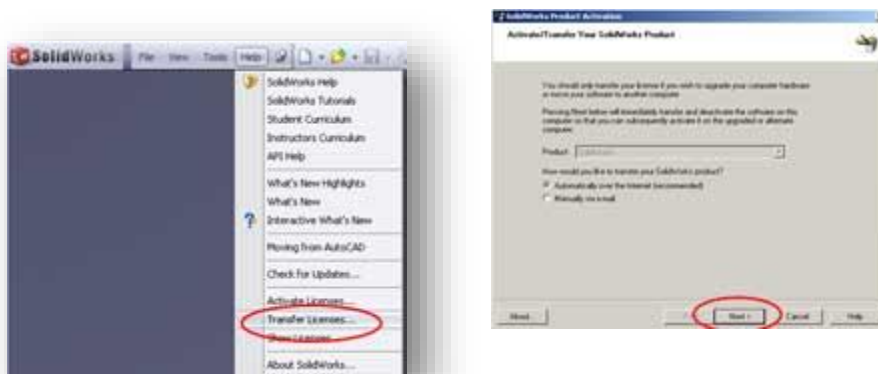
SolidWorks File View Tools Help

SolidWorks Help
SolidWorks Tutorials
Student Curriculum
Instructors Curriculum
API Help
What's New Highlights
What's New
Interactive What's New
Moving from AutoCAD
Check for Updates...
Activate Licenses...
Transfer Licenses...
Show Licenses
About SolidWorks...

SolidWorks Product Activation
Activate/Transfer Your SolidWorks Product

You should only transfer your license if you wish to upgrade your computer hardware or move your software to another computer.

Pressing Next below will immediately transfer and deactivate the software on this computer so that you can subsequently activate it on the upgraded or alternate computer.

Product: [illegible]

How would you like to transfer your SolidWorks product?
Automatically over the Internet (recommended)
Manually via e-mail

About
< Back Next > Cancel Help